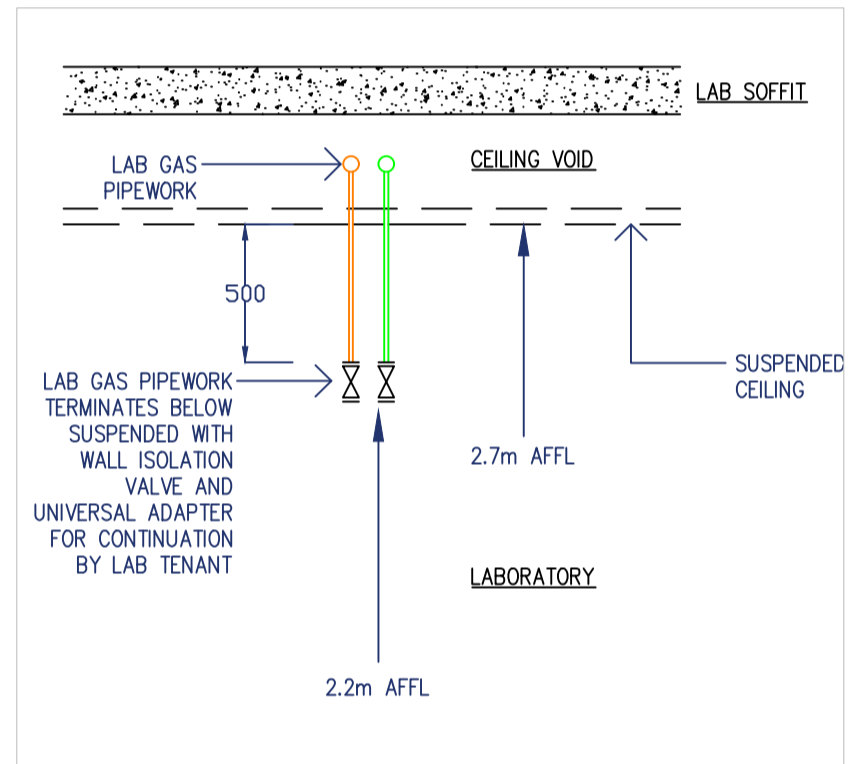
LAB SOFFIT

LAB GAS PIPEWORK

CEILING VOID

500

LAB GAS PIPEWORK TERMINATES BELOW SUSPENDED WITH WALL ISOLATION VALVE AND UNIVERSAL ADAPTER FOR CONTINUATION BY LAB TENANT

SUSPENDED CEILING

2.7m AFFL

LABORATORY

2.2m AFFL